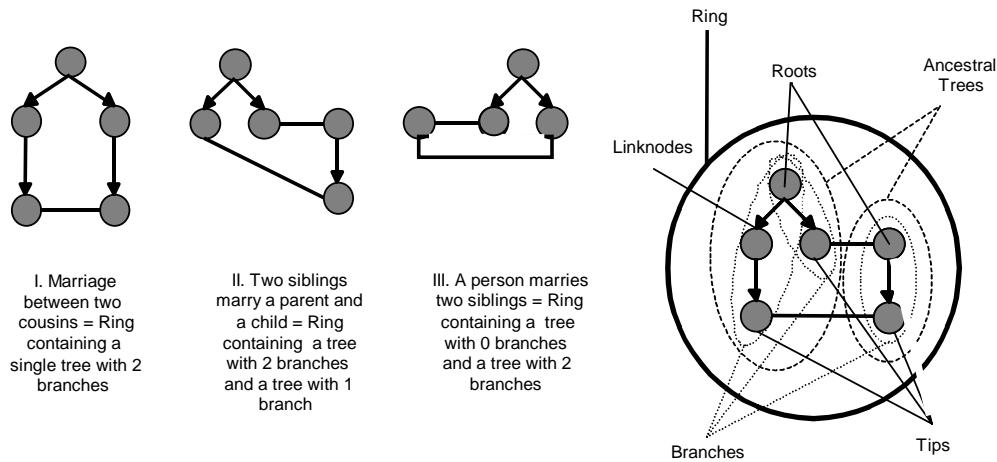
I. Marriage between two cousins = Ring containing a single tree with 2 branches

II. Two siblings marry a parent and a child = Ring containing a tree with 2 branches and a tree with 1 branch

III. A person marries two siblings = Ring containing a tree with 0 branches and a tree with 2 branches

Ring

Roots

Ancestral Trees

Linknodes

Branches

Tips